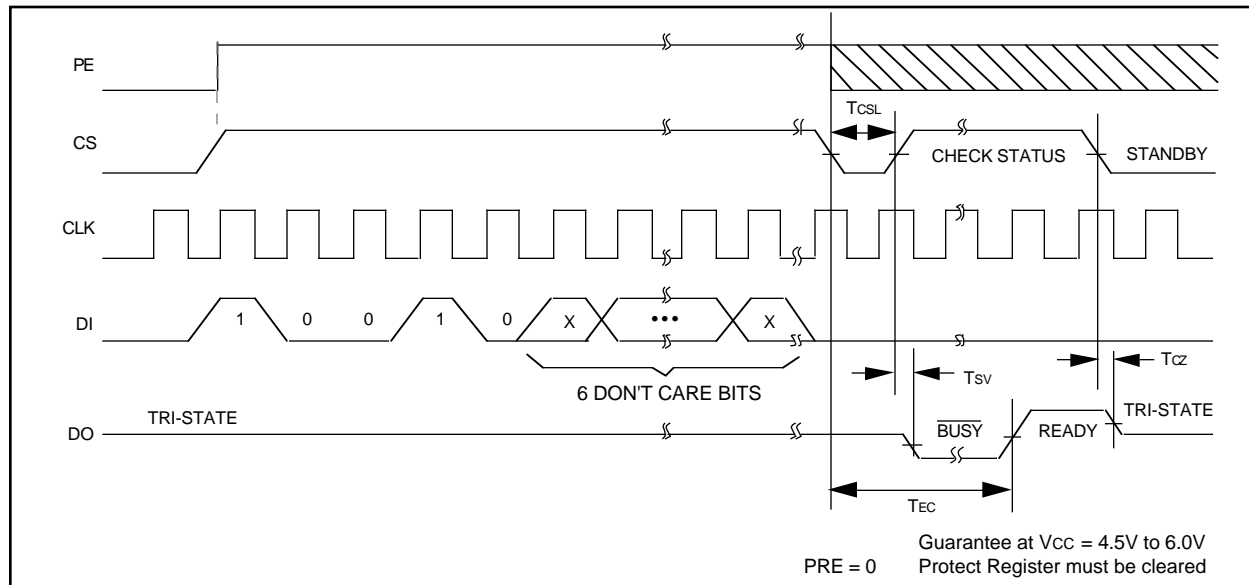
PE

CS

CLK

DI

DO

$T_{CSL}$

CHECK STATUS

STANDBY

1 0 0 1 0 X ••• X

6 DON'T CARE BITS

$T_{SV}$

$T_{CZ}$

TRI-STATE

$\overline{BUSY}$

READY

TRI-STATE

$T_{EC}$

Guarantee at $V_{CC}$ = 4.5V to 6.0V

PRE = 0 Protect Register must be cleared